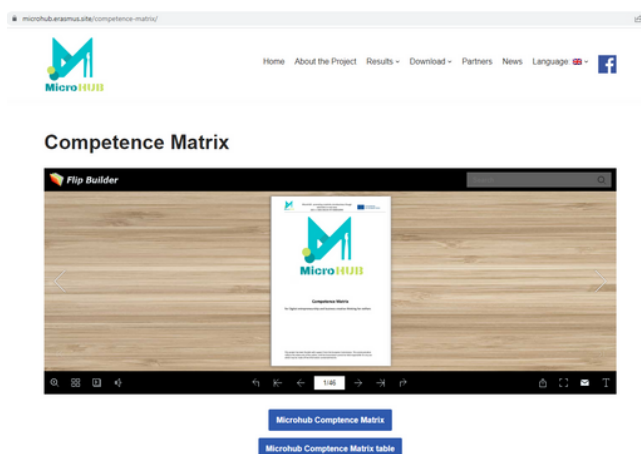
microhub.erasmus.site/competence-matrix/

MicroHUB

Home About the Project Results Download Partners News Language

Competence Matrix

Flip Builder

MicroHUB

Competence Matrix

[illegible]

1/46

Microhub Comptence Matrix

Microhub Comptence Matrix table